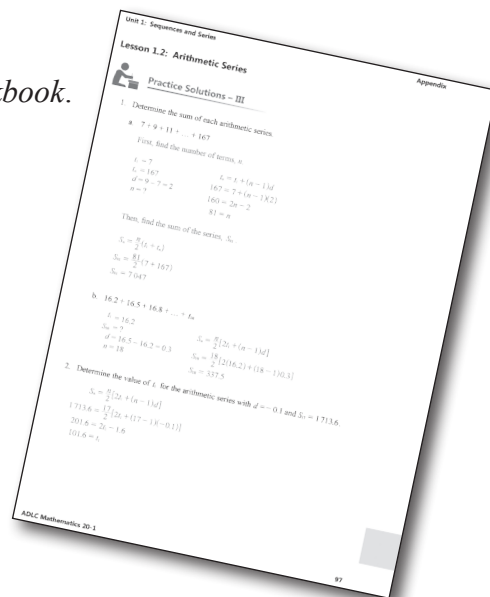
book.

Unit 1: Sequences and Series

Lesson 1.2: Arithmetic Series

Appendix

Practice Solutions – III

1. Determine the sum of each arithmetic series.

a. $7 + 9 + 11 + \cdots + 167$

First, find the number of terms, $n$.

$t_1 = 7$
$t_n = 167$
$d = 9 - 7 = 2$
$n = ?$

$t_n = t_1 + (n-1)d$
$167 = 7 + (n-1)(2)$
$160 = 2n - 2$
$81 = n$

Then, find the sum of the series, $S_n$.

$S_n = \frac{n}{2}(t_1 + t_n)$
$S_{81} = \frac{81}{2}(7 + 167)$
$S_{81} = 7\,047$

b. $16.2 + 16.5 + 16.8 + \cdots + t_{18}$

$t_1 = 16.2$
$S_{18} = ?$
$d = 16.5 - 16.2 = 0.3$
$n = 18$

$S_n = \frac{n}{2}[2t_1 + (n-1)d]$
$S_{18} = \frac{18}{2}[2(16.2) + (18-1)0.3]$
$S_{18} = 337.5$

2. Determine the value of $t_1$ for the arithmetic series with $d = -0.1$ and $S_{17} = 1713.6$.

$S_n = \frac{n}{2}[2t_1 + (n-1)d]$
$1713.6 = \frac{17}{2}[2t_1 + (17-1)(-0.1)]$
$201.6 = 2t_1 - 1.6$
$101.6 = t_1$

ADLC Mathematics 20-1

97